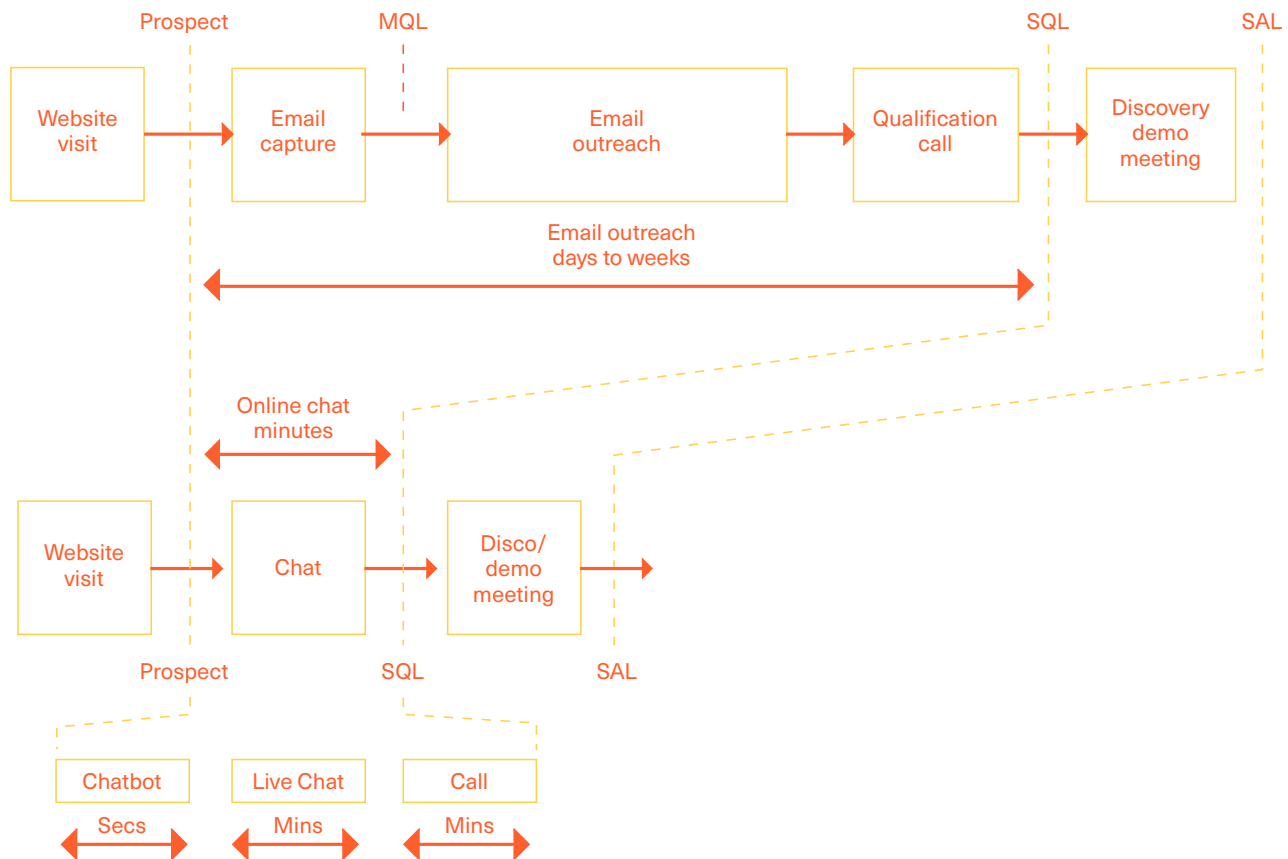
Prospect
MQL
SQL
SAL

Website visit
Email capture
Email outreach
Qualification call
Discovery demo meeting

Email outreach days to weeks

Online chat minutes

Website visit
Chat
Disco/ demo meeting

Prospect
SQL
SAL

Chatbot
Live Chat
Call

Secs
Mins
Mins